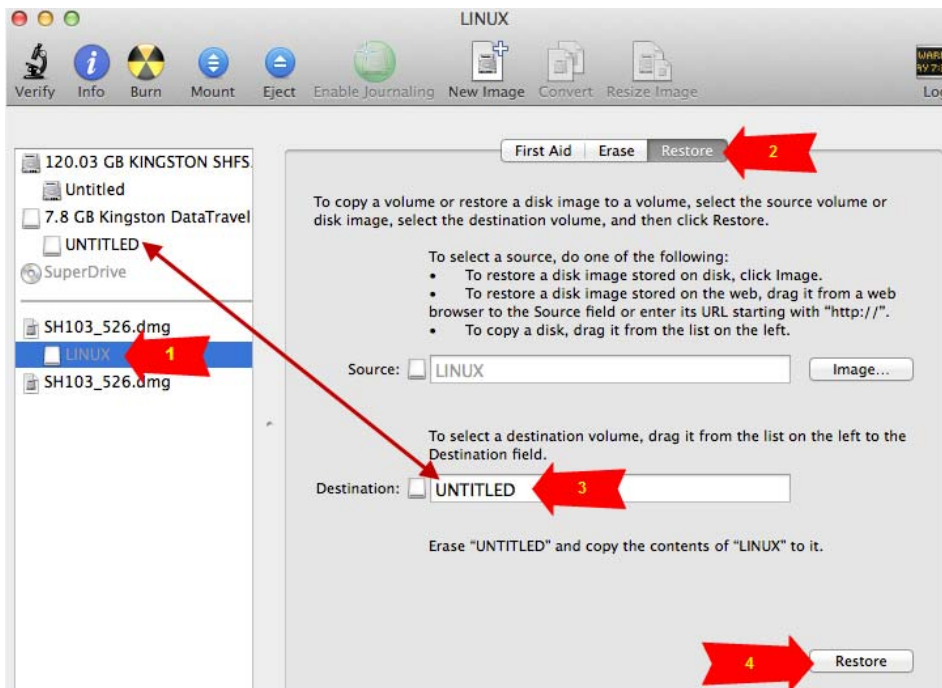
LINUX

Verify Info Burn Mount Eject Enable Journaling New Image Convert Resize Image Lo

120.03 GB KINGSTON SHFS
Untitled
7.8 GB Kingston DataTravel
UNTITLED
SuperDrive

SH103_526.dmg
LINUX
SH103_526.dmg

1

First Aid Erase Restore

2

To copy a volume or restore a disk image to a volume, select the source volume or disk image, select the destination volume, and then click Restore.

To select a source, do one of the following:
• To restore a disk image stored on disk, click Image.
• To restore a disk image stored on the web, drag it from a web browser to the Source field or enter its URL starting with "http://".
• To copy a disk, drag it from the list on the left.

Source: LINUX

Image...

To select a destination volume, drag it from the list on the left to the Destination field.

Destination: UNTITLED

3

Erase "UNTITLED" and copy the contents of "LINUX" to it.

4

Restore